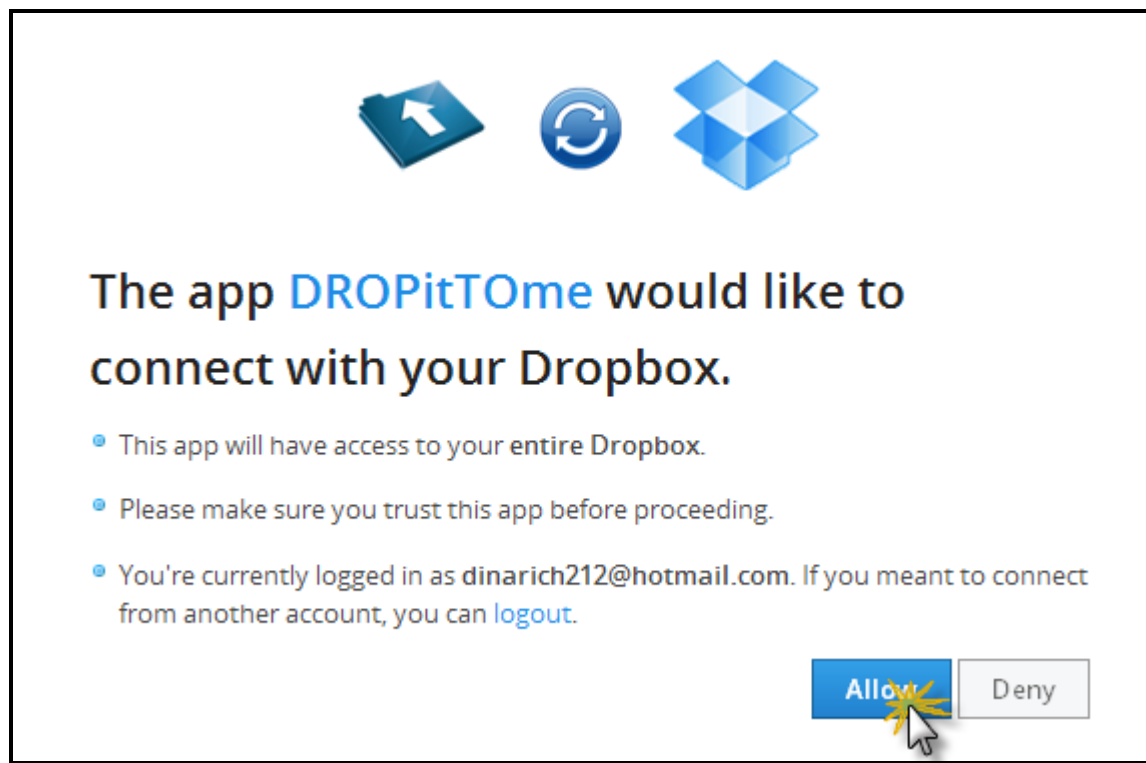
The app DROPitTOme would like to connect with your Dropbox.

This app will have access to your entire Dropbox.

Please make sure you trust this app before proceeding.

You're currently logged in as dinarich212@hotmail.com. If you meant to connect from another account, you can logout.

Allow

Deny